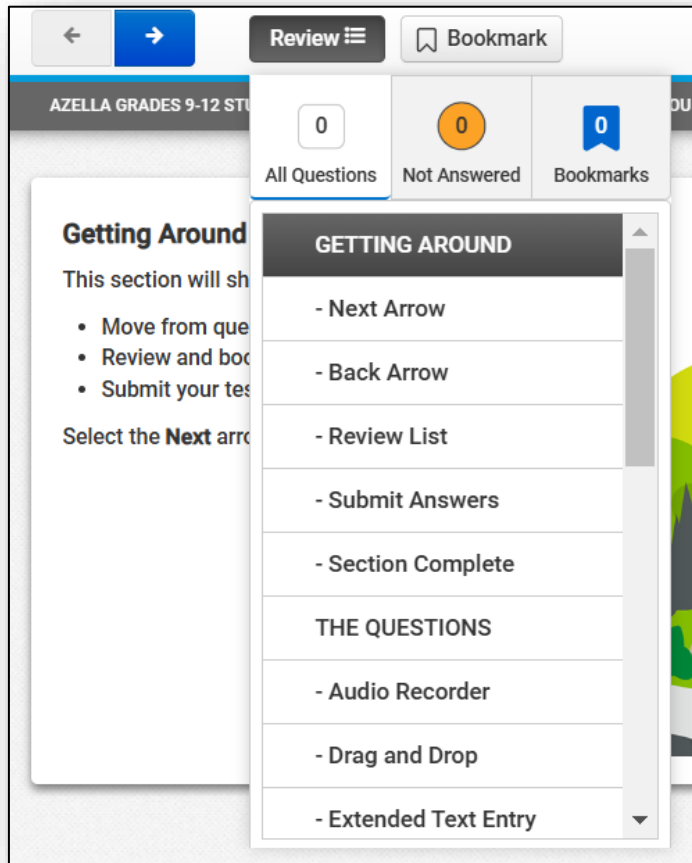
Review

Bookmark

AZELLA GRADES 9-12 STU

OU

0
All Questions

0
Not Answered

0
Bookmarks

Getting Around

This section will sh

- Move from que
- Review and boo
- Submit your tes

Select the **Next** arro

GETTING AROUND

- Next Arrow

- Back Arrow

- Review List

- Submit Answers

- Section Complete

THE QUESTIONS

- Audio Recorder

- Drag and Drop

- Extended Text Entry